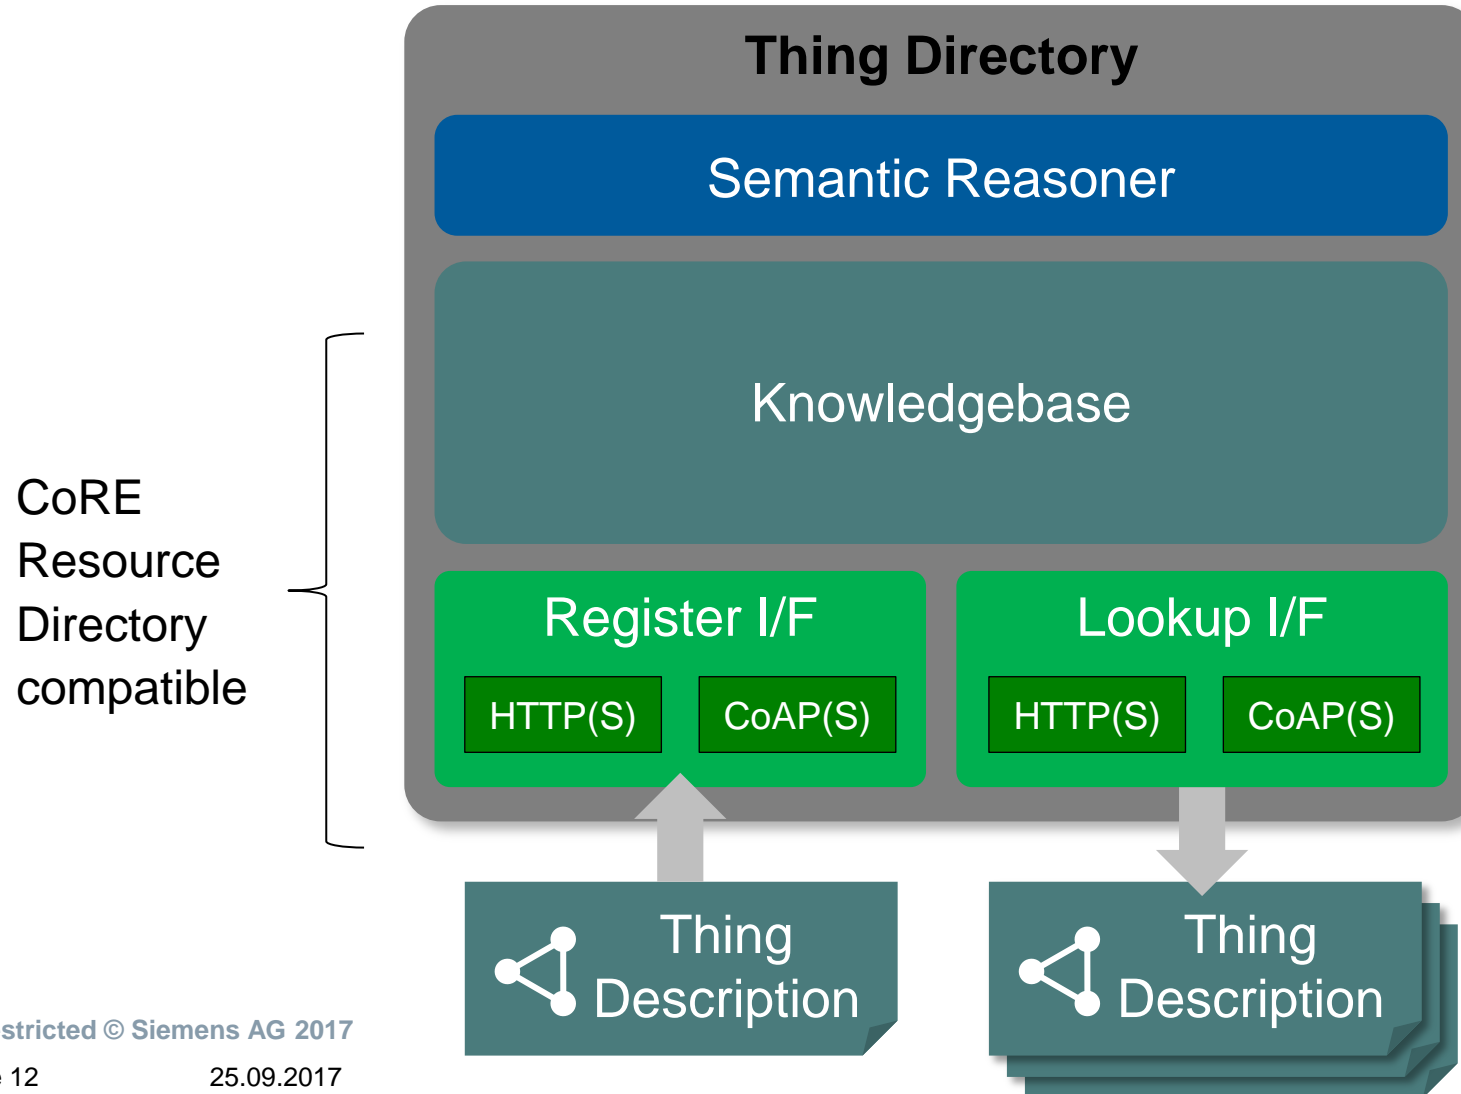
Thing Directory

Semantic Reasoner

Knowledgebase

Register I/F

HTTP(S)

CoAP(S)

Lookup I/F

HTTP(S)

CoAP(S)

CoRE Resource Directory compatible

Thing Description

Thing Description

stricted © Siemens AG 2017

12

25.09.2017